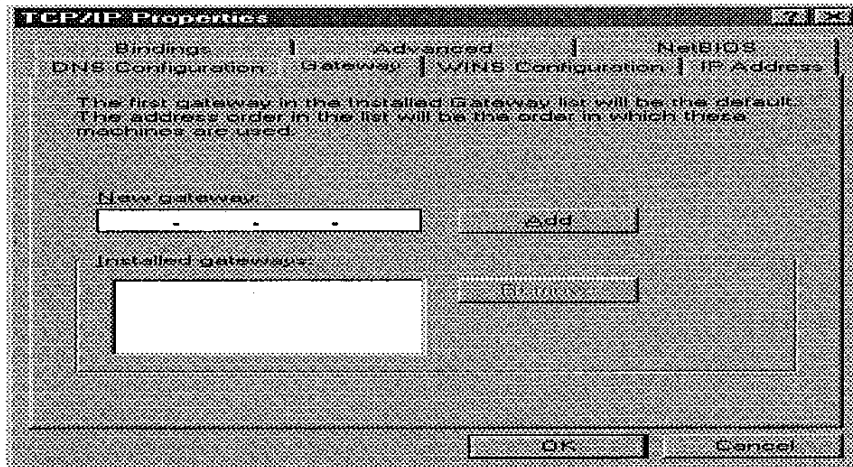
TCP/IP Properties

? X

Bindings | Advanced | NetBIOS

DNS Configuration | Gateway | WINS Configuration | IP Address

The first gateway in the Installed Gateway list will be the default. The address order in the list will be the order in which these machines are used.

New gateway:

. . .

Add

Installed gateways:

Remove

OK

Cancel